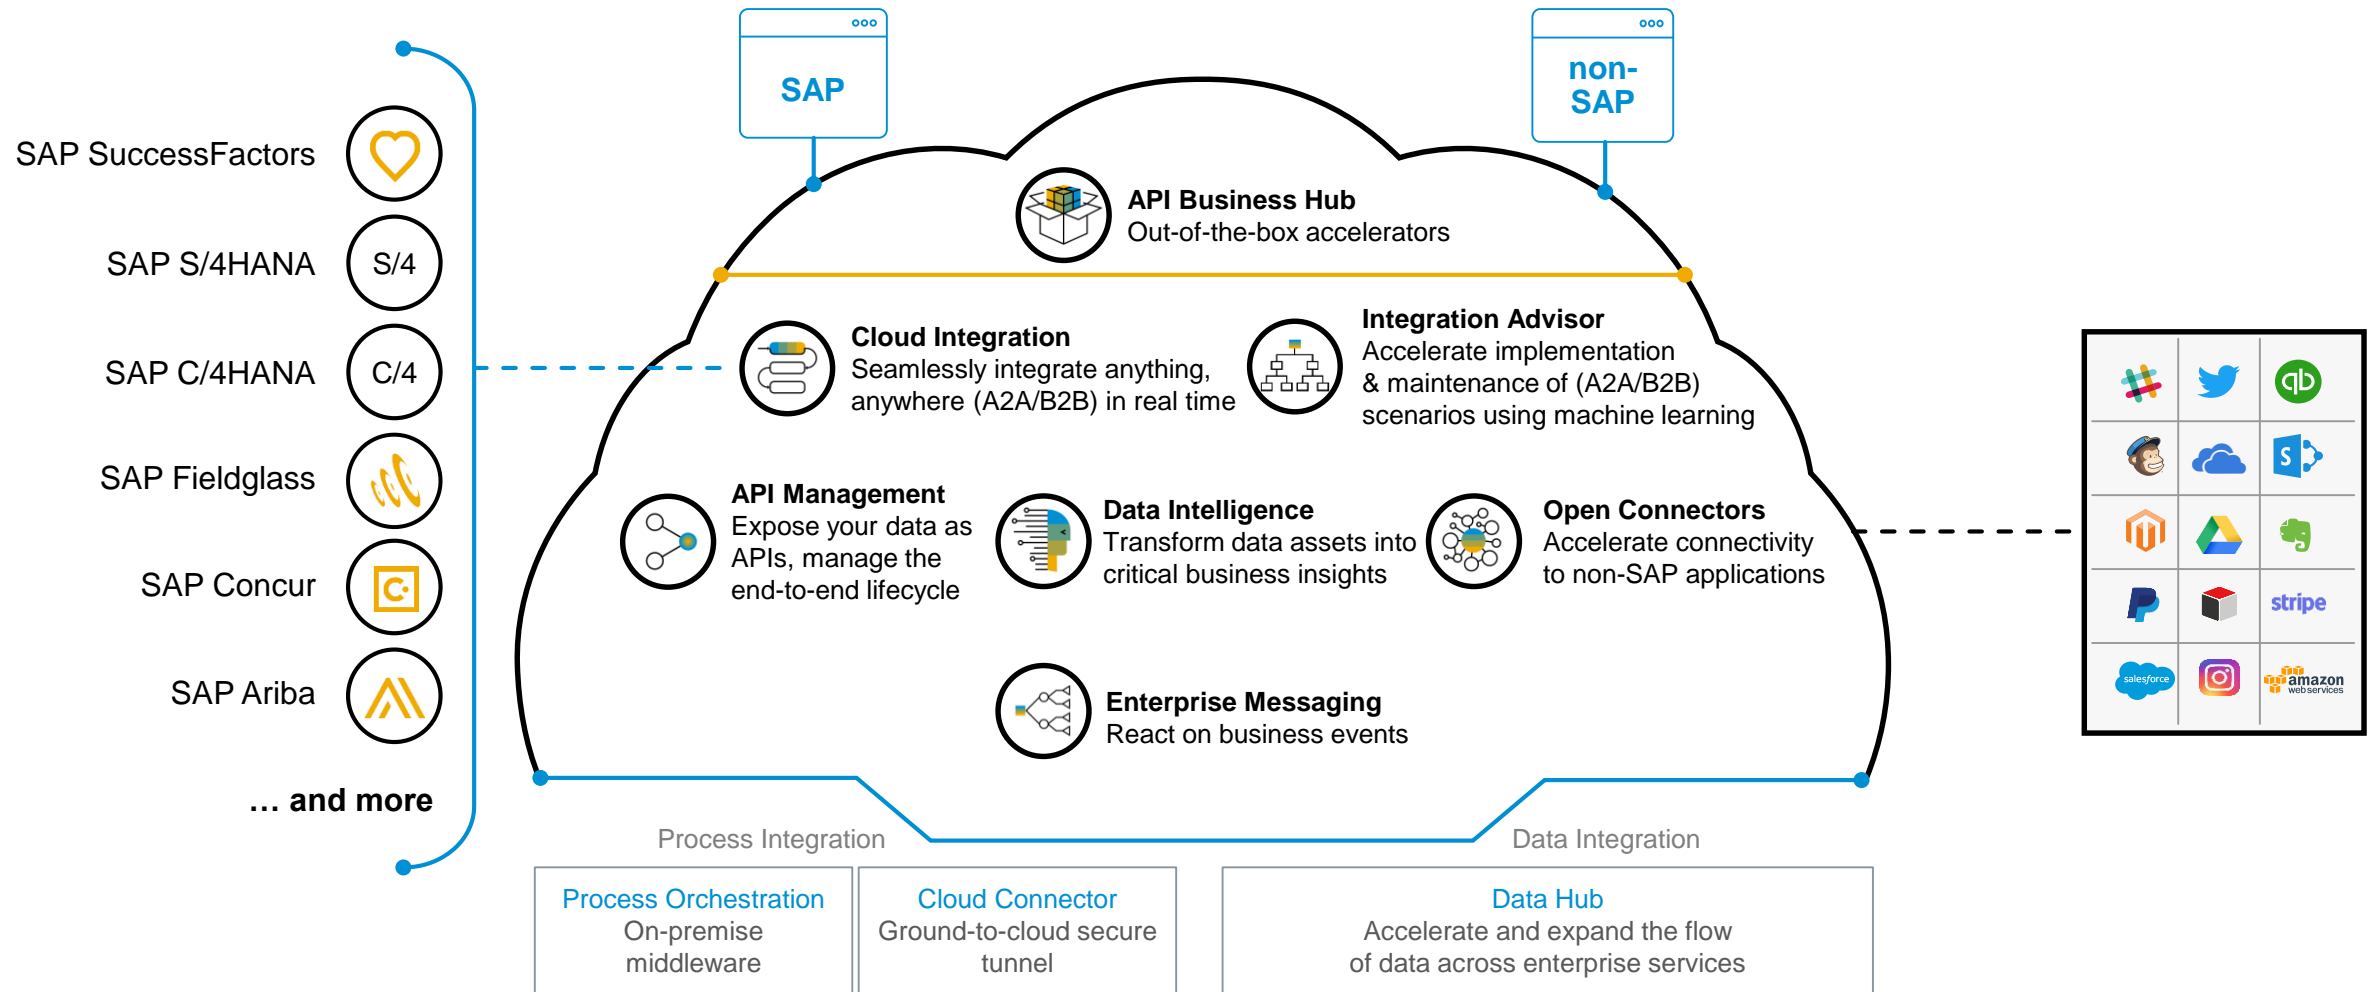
SAP SuccessFactors

SAP S/4HANA S/4

SAP C/4HANA C/4

SAP Fieldglass

SAP Concur

SAP Ariba

… and more

SAP

non-SAP

**API Business Hub**
Out-of-the-box accelerators

**Cloud Integration**
Seamlessly integrate anything, anywhere (A2A/B2B) in real time

**Integration Advisor**
Accelerate implementation & maintenance of (A2A/B2B) scenarios using machine learning

**API Management**
Expose your data as APIs, manage the end-to-end lifecycle

**Data Intelligence**
Transform data assets into critical business insights

**Open Connectors**
Accelerate connectivity to non-SAP applications

**Enterprise Messaging**
React on business events

stripe

salesforce

amazon web services

Process Integration

Data Integration

Process Orchestration
On-premise middleware

Cloud Connector
Ground-to-cloud secure tunnel

Data Hub
Accelerate and expand the flow of data across enterprise services